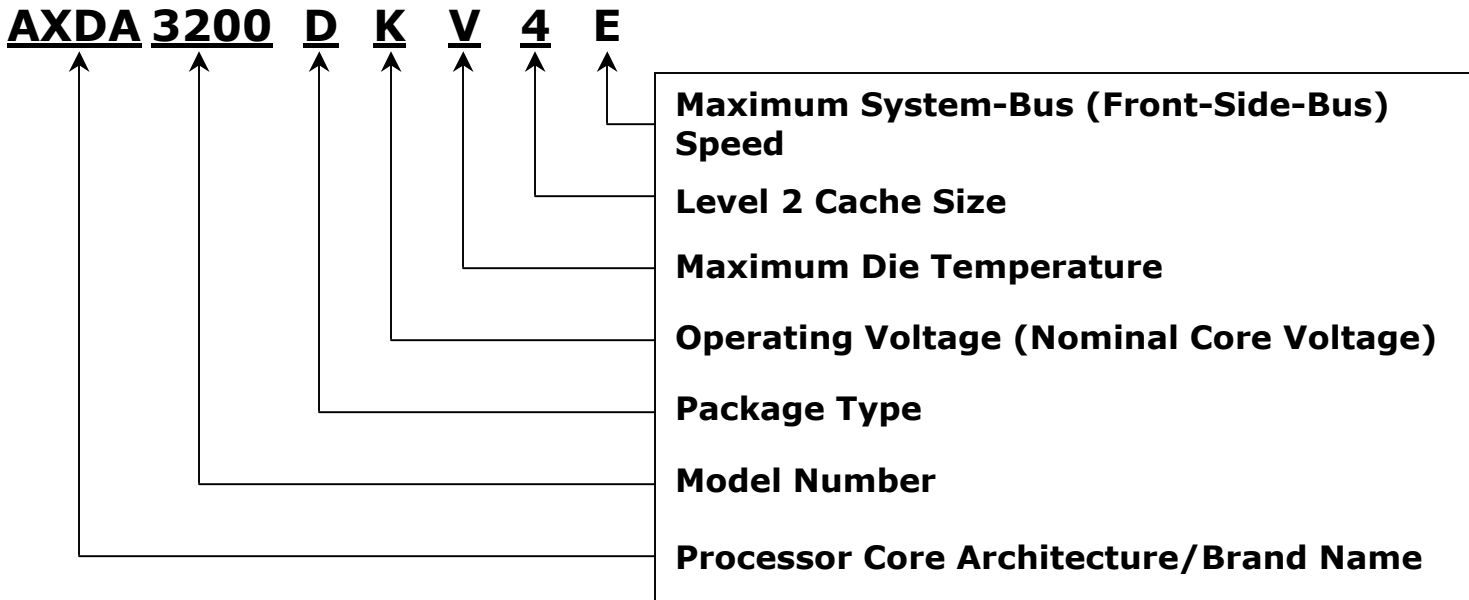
AXDA 3200 D K V 4 E

Maximum System-Bus (Front-Side-Bus) Speed

Level 2 Cache Size

Maximum Die Temperature

Operating Voltage (Nominal Core Voltage)

Package Type

Model Number

Processor Core Architecture/Brand Name